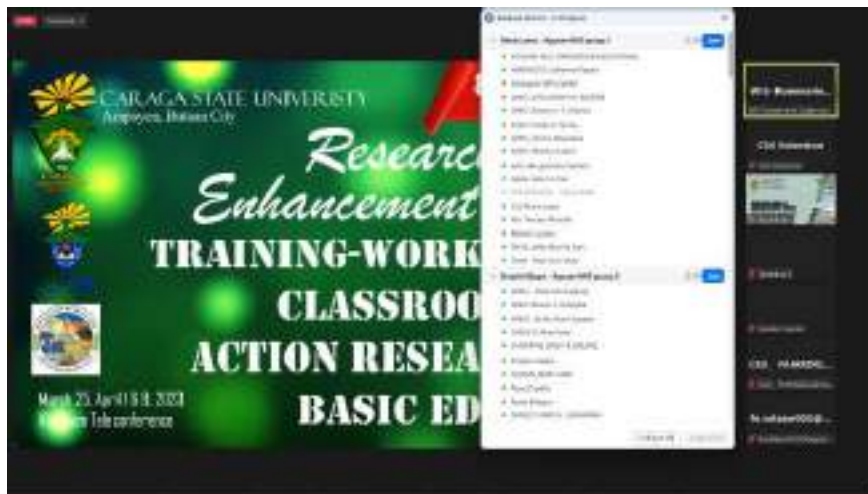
CARAGA STATE UNIVERSITY
Ampayon, Butuan City

Researc
Enhancement
TRAINING-WORK
CLASSROO
ACTION RESEA
BASIC ED

March 25, April 8 & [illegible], 2023
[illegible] Teleconference

Breakout Rooms - In Progress

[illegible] - Room 1
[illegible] - Room 2

CSU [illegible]
CSU Kalamboan